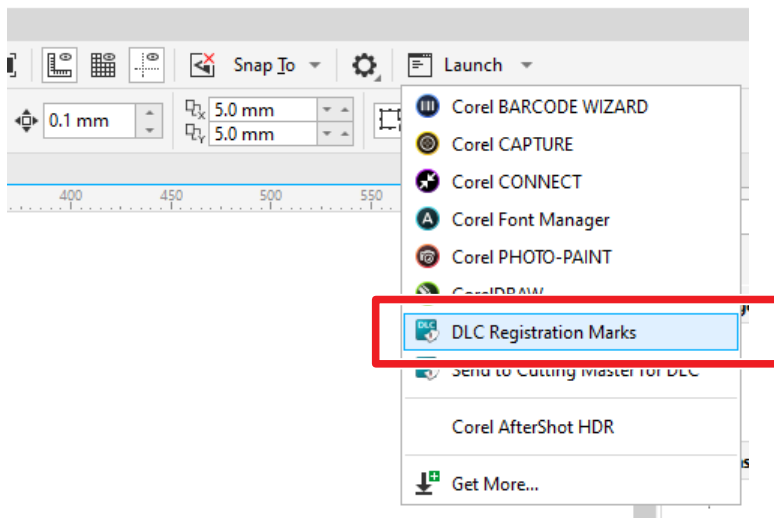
Snap To
Launch
0.1 mm
5.0 mm
5.0 mm
400 450 500 550
Corel BARCODE WIZARD
Corel CAPTURE
Corel CONNECT
Corel Font Manager
Corel PHOTO-PAINT
CorelDRAW
DLC Registration Marks
Send to Cutting Master for DLC
Corel AfterShot HDR
Get More...